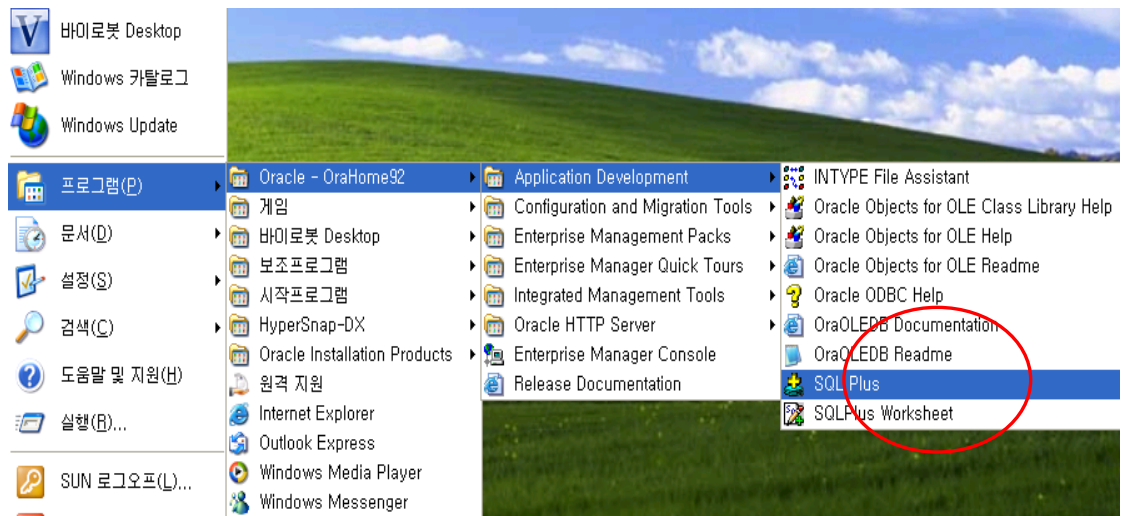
바이로봇 Desktop
Windows 카탈로그
Windows Update
프로그램(P)
문서(D)
설정(S)
검색(C)
도움말 및 지원(H)
실행(R)...
SUN 로그오프(L)...

Oracle - OraHome92
게임
바이로봇 Desktop
보조프로그램
시작프로그램
HyperSnap-DX
Oracle Installation Products
원격 지원
Internet Explorer
Outlook Express
Windows Media Player
Windows Messenger

Application Development
Configuration and Migration Tools
Enterprise Management Packs
Enterprise Manager Quick Tours
Integrated Management Tools
Oracle HTTP Server
Enterprise Manager Console
Release Documentation

INTYPE File Assistant
Oracle Objects for OLE Class Library Help
Oracle Objects for OLE Help
Oracle Objects for OLE Readme
Oracle ODBC Help
OraOLEDB Documentation
OraOLEDB Readme
SQL Plus
SQLPlus Worksheet